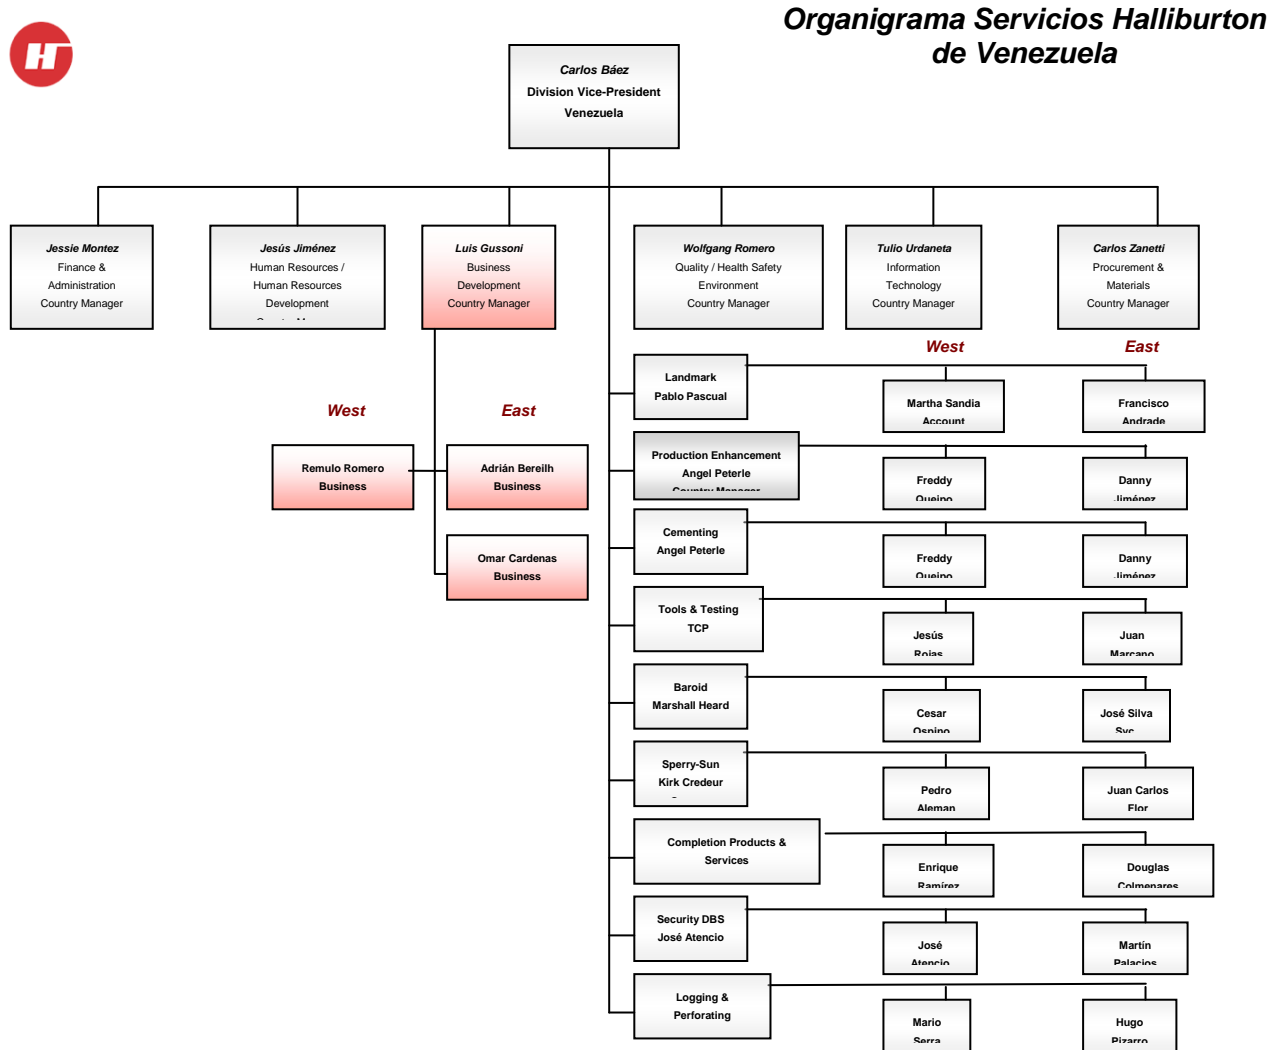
Organigrama Servicios Halliburton de Venezuela

Carlos Báez
Division Vice-President
Venezuela

Jessie Montez
Finance &
Administration
Country Manager

Jesús Jiménez
Human Resources /
Human Resources
Development
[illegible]

Luis Gussoni
Business
Development
Country Manager

Wolfgang Romero
Quality / Health Safety
Environment
Country Manager

Tulio Urdaneta
Information
Technology
Country Manager

Carlos Zanetti
Procurement &
Materials
Country Manager

West

East

West

East

Remulo Romero
Business

Adrián Bereilh
Business

Omar Cardenas
Business

Landmark
Pablo Pascual

Martha Sandia
Account

Francisco
Andrade

Production Enhancement
Angel Peterle
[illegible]

Freddy
Queipo

Danny
Jiménez

Cementing
Angel Peterle

Freddy
Queipo

Danny
Jiménez

Tools & Testing
TCP

Jesús
Rojas

Juan
Marcano

Baroid
Marshall Heard

Cesar
Ospino

José Silva
Svc

Sperry-Sun
Kirk Credeur

Pedro
Aleman

Juan Carlos
Flor

Completion Products &
Services

Enrique
Ramirez

Douglas
Colmenares

Security DBS
José Atencio

José
Atencio

Martín
Palacios

Logging &
Perforating

Mario
Serra

Hugo
Pizarro